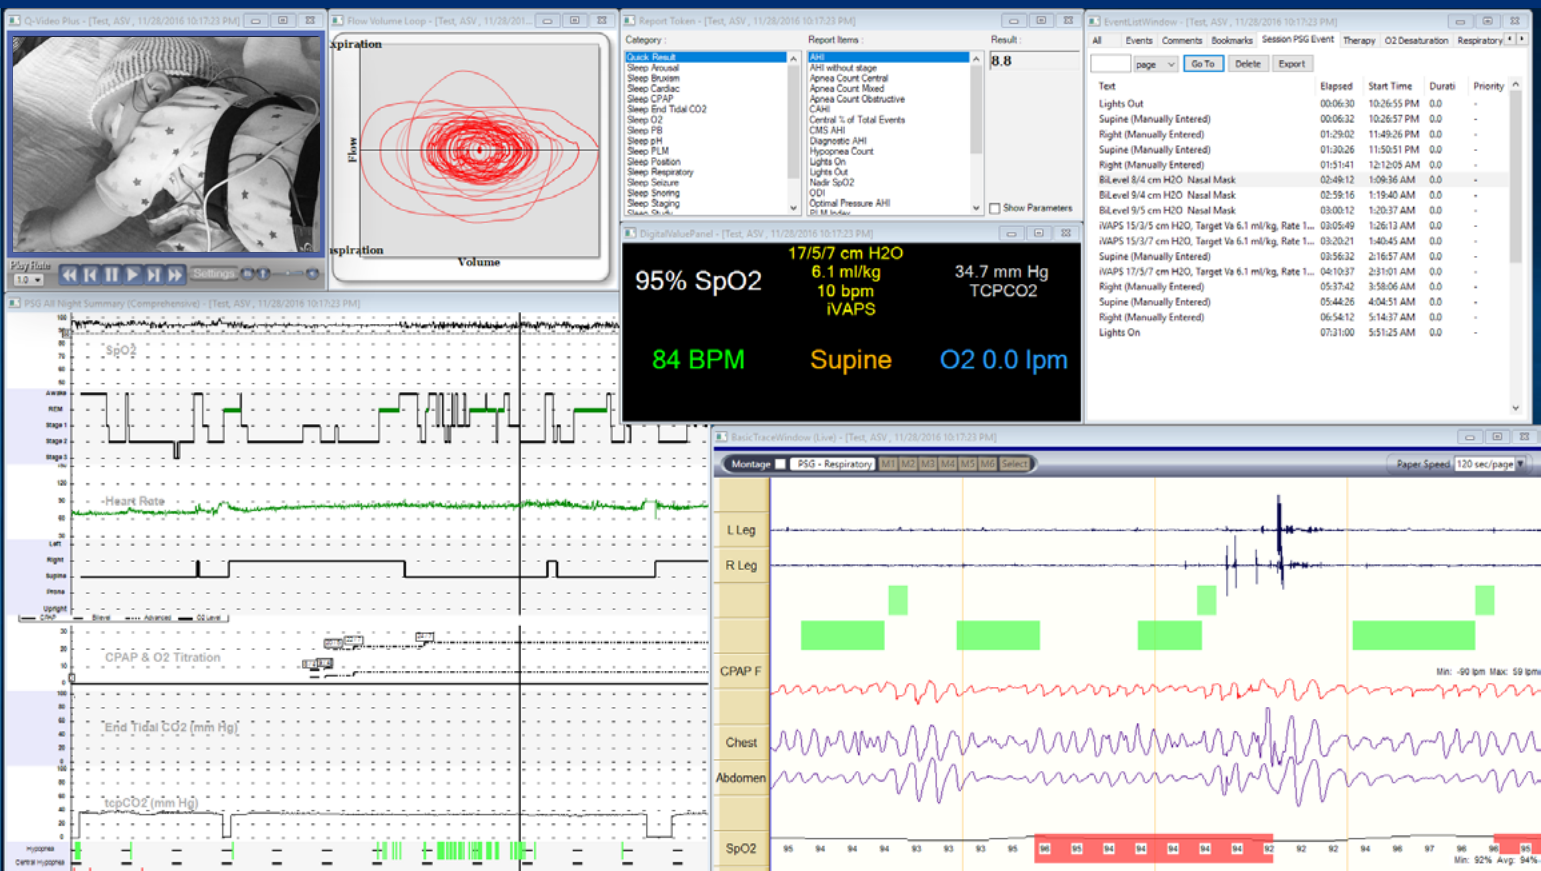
Q-Video Plus - [Test, ASV, 11/28/2016 10:17:23 PM]
Flow Volume Loop - [Test, ASV, 11/28/201
Report Token - [Test, ASV, 11/28/2016 10:17:23 PM]
EventListWindow - [Test, ASV, 11/28/2016 10:17:23 PM]

xpiration
Flow
Volume
spiration

Play Rate
1.0
Settings

Category :
Quick Result
Sleep Arousal
Sleep Bruxism
Sleep Cardiac
Sleep CPAP
Sleep End Tidal CO2
Sleep O2
Sleep PB
Sleep pH
Sleep PLM
Sleep Position
Sleep Respiratory
Sleep Seizure
Sleep Snoring
Sleep Staging
Sleep Study

Report Items :
AHI
AHI without stage
Apnea Count Central
Apnea Count Mixed
Apnea Count Obstructive
CAHI
Central % of Total Events
CMS AHI
Diagnostic AHI
Hypopnea Count
Lights On
Lights Out
Nadir SpO2
ODI
Optimal Pressure AHI
PLM Index

Result :
8.8
Show Parameters

All | Events | Comments | Bookmarks | Session PSG Event | Therapy | O2 Desaturation | Respiratory
page | Go To | Delete | Export

| Text | Elapsed | Start Time | Durati | Priority |
|---|---|---|---|---|
| Lights Out | 00:06:30 | 10:26:55 PM | 0.0 | - |
| Supine (Manually Entered) | 00:06:32 | 10:26:57 PM | 0.0 | - |
| Right (Manually Entered) | 01:29:02 | 11:49:26 PM | 0.0 | - |
| Supine (Manually Entered) | 01:30:26 | 11:50:51 PM | 0.0 | - |
| Right (Manually Entered) | 01:51:41 | 12:12:05 AM | 0.0 | - |
| BiLevel 8/4 cm H2O Nasal Mask | 02:49:12 | 1:09:36 AM | 0.0 | - |
| BiLevel 9/4 cm H2O Nasal Mask | 02:59:16 | 1:19:40 AM | 0.0 | - |
| BiLevel 9/5 cm H2O Nasal Mask | 03:00:12 | 1:20:37 AM | 0.0 | - |
| iVAPS 15/3/5 cm H2O, Target Va 6.1 ml/kg, Rate 1... | 03:05:49 | 1:26:13 AM | 0.0 | - |
| iVAPS 15/3/7 cm H2O, Target Va 6.1 ml/kg, Rate 1... | 03:20:21 | 1:40:45 AM | 0.0 | - |
| Supine (Manually Entered) | 03:56:32 | 2:16:57 AM | 0.0 | - |
| iVAPS 17/5/7 cm H2O, Target Va 6.1 ml/kg, Rate 1... | 04:10:37 | 2:31:01 AM | 0.0 | - |
| Right (Manually Entered) | 05:37:42 | 3:58:06 AM | 0.0 | - |
| Supine (Manually Entered) | 05:44:26 | 4:04:51 AM | 0.0 | - |
| Right (Manually Entered) | 06:54:12 | 5:14:37 AM | 0.0 | - |
| Lights On | 07:31:00 | 5:51:25 AM | 0.0 | - |

PSG All Night Summary (Comprehensive) - [Test, ASV, 11/28/2016 10:17:23 PM]
SpO2
Awake REM Stage 1 Stage 2 Stage 3
Heart Rate
Left Right Supine Prone Upright
CPAP Bilevel Advanced O2 Level
CPAP & O2 Titration
End Tidal CO2 (mm Hg)
tcpCO2 (mm Hg)
Hypopnea
Central Hypopnea

DigitalValuePanel - [Test, ASV, 11/28/2016 10:17:23 PM]
95% SpO2
17/5/7 cm H2O
6.1 ml/kg
10 bpm
iVAPS
34.7 mm Hg
TCPCO2
84 BPM
Supine
O2 0.0 lpm

BasicTraceWindow (Live) - [Test, ASV, 11/28/2016 10:17:23 PM]
Montage | PSG - Respiratory | M1 M2 M3 M4 M5 M6 | Select
Paper Speed 120 sec/page
L Leg
R Leg
CPAP F
Min: -90 lpm Max: 59 lpm
Chest
Abdomen
SpO2
95 94 94 94 93 93 93 95 96 95 94 94 94 94 94 92 92 92 94 96 97 96 95
Min: 92% Avg: 94%